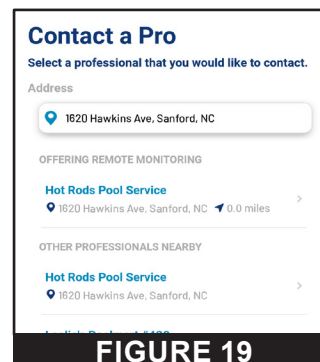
Contact a Pro

Select a professional that you would like to contact.

Address

1620 Hawkins Ave, Sanford, NC

OFFERING REMOTE MONITORING

Hot Rods Pool Service
1620 Hawkins Ave, Sanford, NC 0.0 miles

OTHER PROFESSIONALS NEARBY

Hot Rods Pool Service
1620 Hawkins Ave, Sanford, NC

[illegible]

FIGURE 19